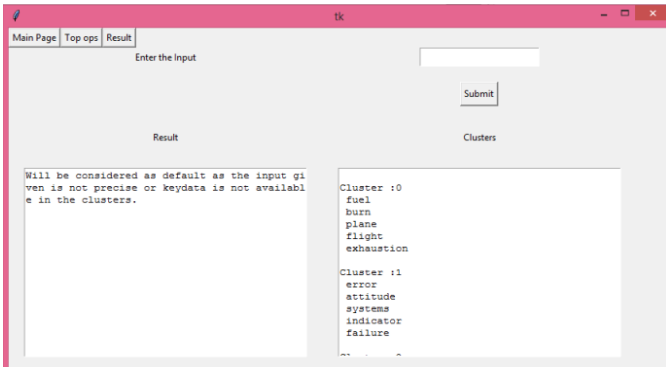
tk

Main Page | Top ops | Result

Enter the Input

Submit

Result

Clusters

Will be considered as default as the input given is not precise or keydata is not available in the clusters.

Cluster :0
fuel
burn
plane
flight
exhaustion

Cluster :1
error
attitude
systems
indicator
failure

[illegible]